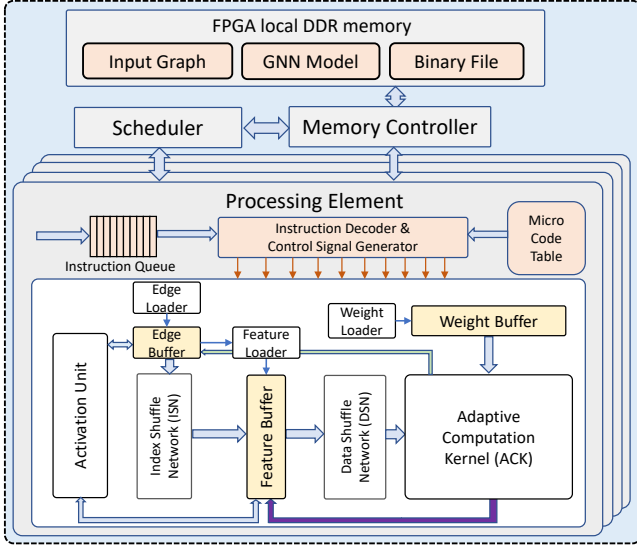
FPGA local DDR memory

Input Graph

GNN Model

Binary File

Scheduler

Memory Controller

Processing Element

Instruction Queue

Instruction Decoder & Control Signal Generator

Micro Code Table

Edge Loader

Weight Loader

Weight Buffer

Edge Buffer

Feature Loader

Activation Unit

Index Shuffle Network (ISN)

Feature Buffer

Data Shuffle Network (DSN)

Adaptive Computation Kernel (ACK)